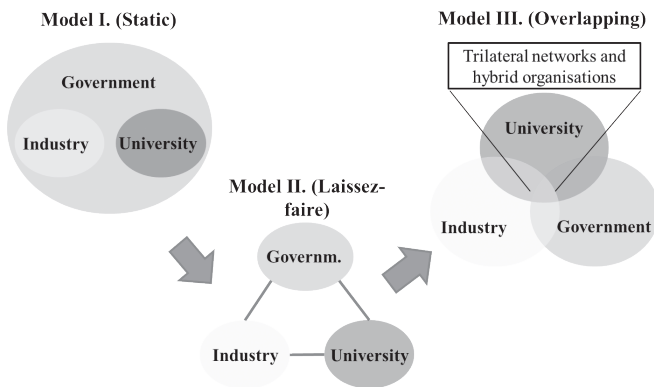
Model I. (Static)

Government

Industry

University

Model II. (Laissez-faire)

Governm.

Industry

University

Model III. (Overlapping)

Trilateral networks and hybrid organisations

University

Industry

Government